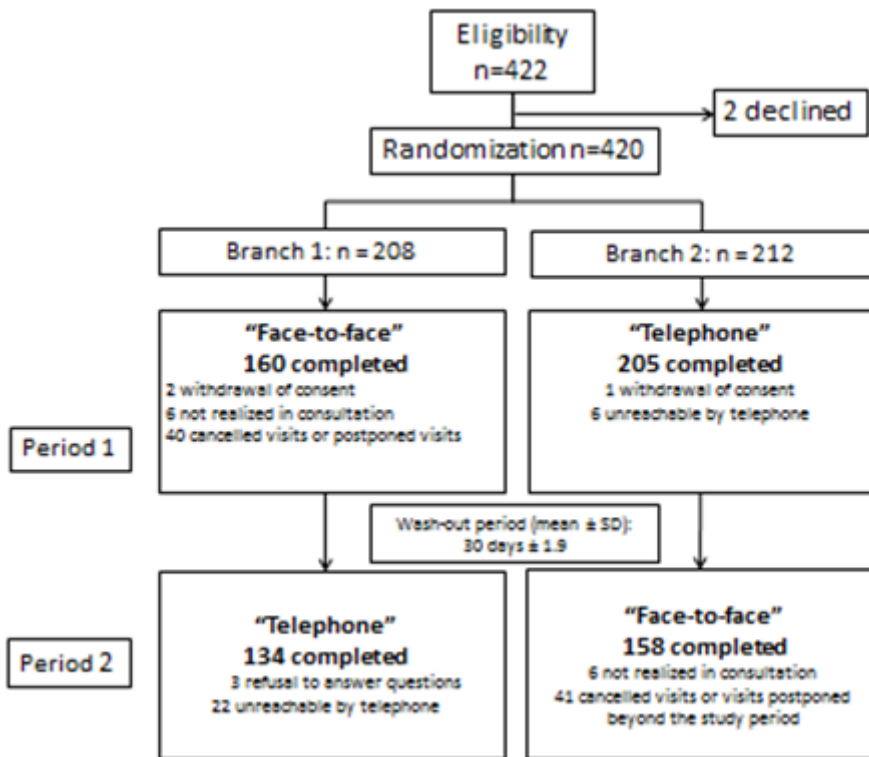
Eligibility
n=422

2 declined

Randomization n=420

Branch 1: n = 208

Branch 2: n = 212

Period 1

"Face-to-face"
160 completed
2 withdrawal of consent
6 not realized in consultation
40 cancelled visits or postponed visits

"Telephone"
205 completed
1 withdrawal of consent
6 unreachable by telephone

Wash-out period (mean ± SD):
30 days ± 1.9

Period 2

"Telephone"
134 completed
3 refusal to answer questions
22 unreachable by telephone

"Face-to-face"
158 completed
6 not realized in consultation
41 cancelled visits or visits postponed beyond the study period